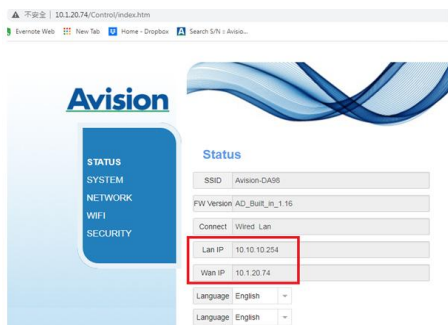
▲ 不安全 | 10.1.20.74/Control/index.htm

Evernote Web New Tab Home - Dropbox Search S/N : Avisio...

Avision

STATUS
SYSTEM
NETWORK
WIFI
SECURITY

Status

| SSID | Avision-DA96 |
|---|---|
| FW Version | AD_Built_in_1.16 |
| Connect | Wired Lan |
| Lan IP | 10.10.10.254 |
| Wan IP | 10.1.20.74 |

Language English

Language English